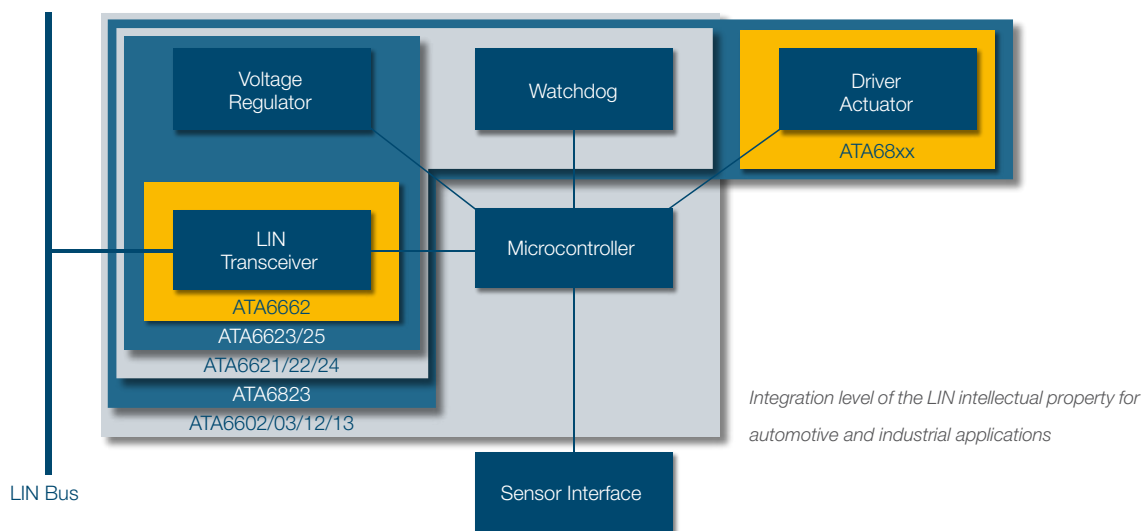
Voltage Regulator

Watchdog

Driver Actuator

ATA68xx

LIN Transceiver

Microcontroller

ATA6662

ATA6623/25

ATA6621/22/24

ATA6823

ATA6602/03/12/13

Integration level of the LIN intellectual property for automotive and industrial applications

LIN Bus

Sensor Interface